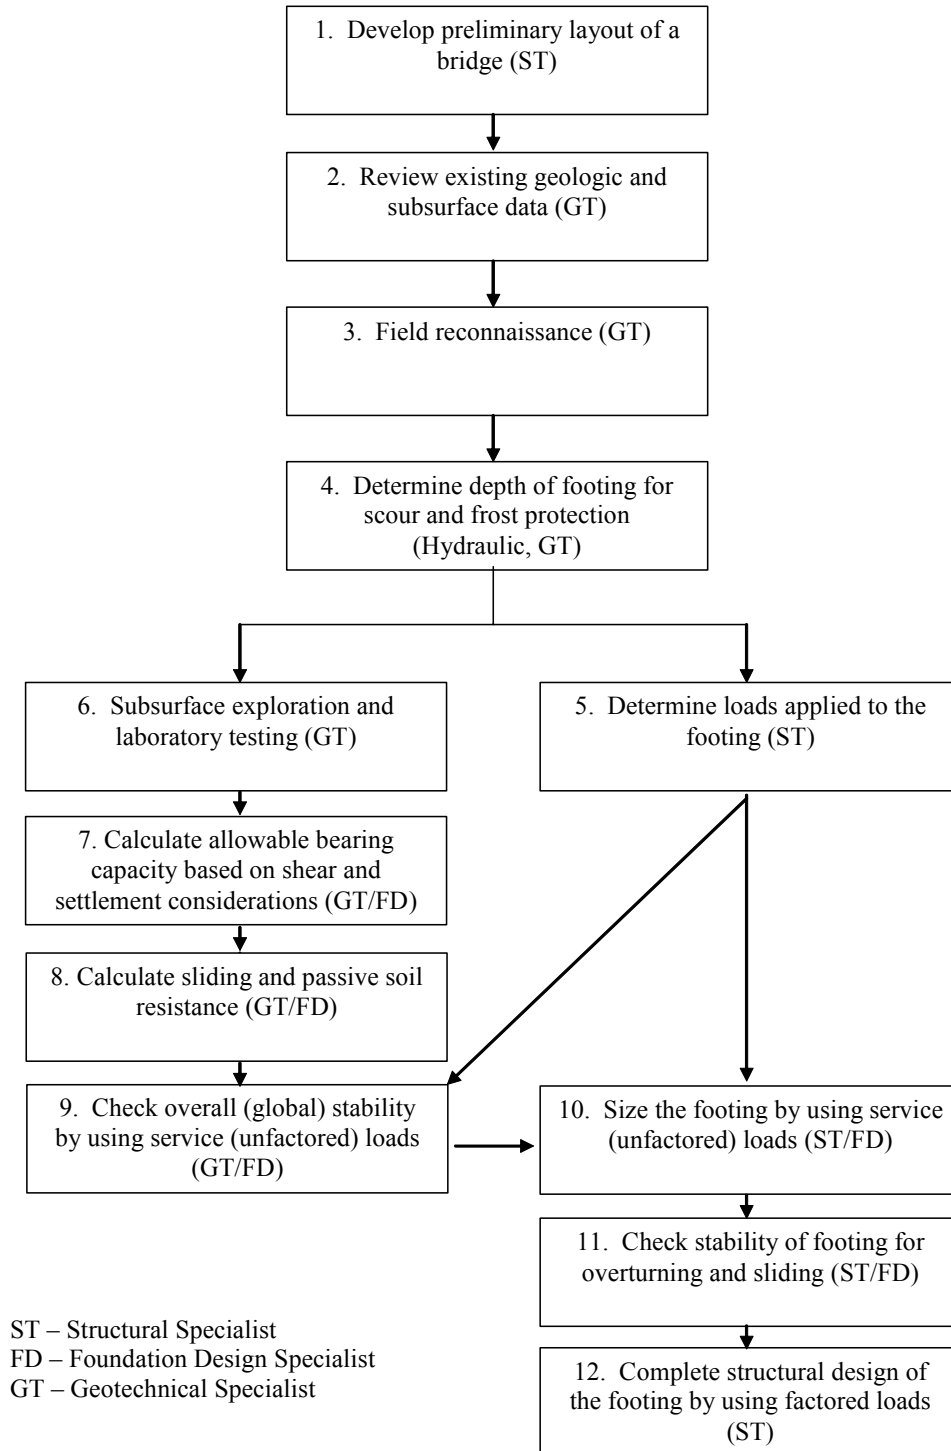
1. Develop preliminary layout of a bridge (ST)

2. Review existing geologic and subsurface data (GT)

3. Field reconnaissance (GT)

4. Determine depth of footing for scour and frost protection (Hydraulic, GT)

6. Subsurface exploration and laboratory testing (GT)

5. Determine loads applied to the footing (ST)

7. Calculate allowable bearing capacity based on shear and settlement considerations (GT/FD)

8. Calculate sliding and passive soil resistance (GT/FD)

9. Check overall (global) stability by using service (unfactored) loads (GT/FD)

10. Size the footing by using service (unfactored) loads (ST/FD)

11. Check stability of footing for overturning and sliding (ST/FD)

12. Complete structural design of the footing by using factored loads (ST)

ST – Structural Specialist
FD – Foundation Design Specialist
GT – Geotechnical Specialist